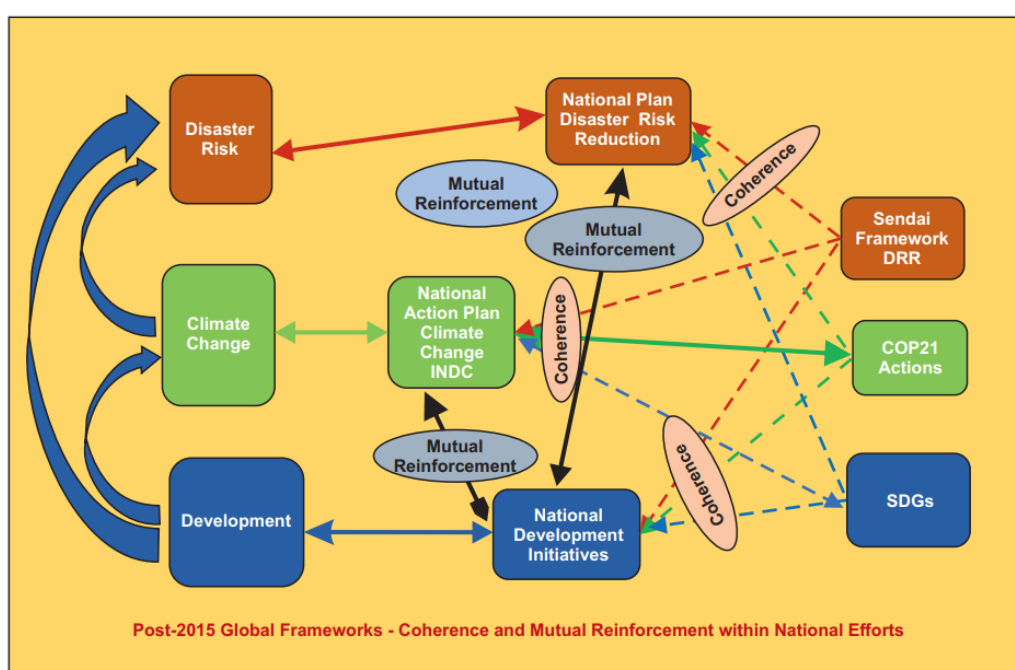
Disaster Risk

National Plan Disaster Risk Reduction

Mutual Reinforcement

Coherence

Mutual Reinforcement

Sendai Framework DRR

Climate Change

National Action Plan Climate Change INDC

Coherence

COP21 Actions

Mutual Reinforcement

Coherence

Development

National Development Initiatives

SDGs

Post-2015 Global Frameworks - Coherence and Mutual Reinforcement within National Efforts